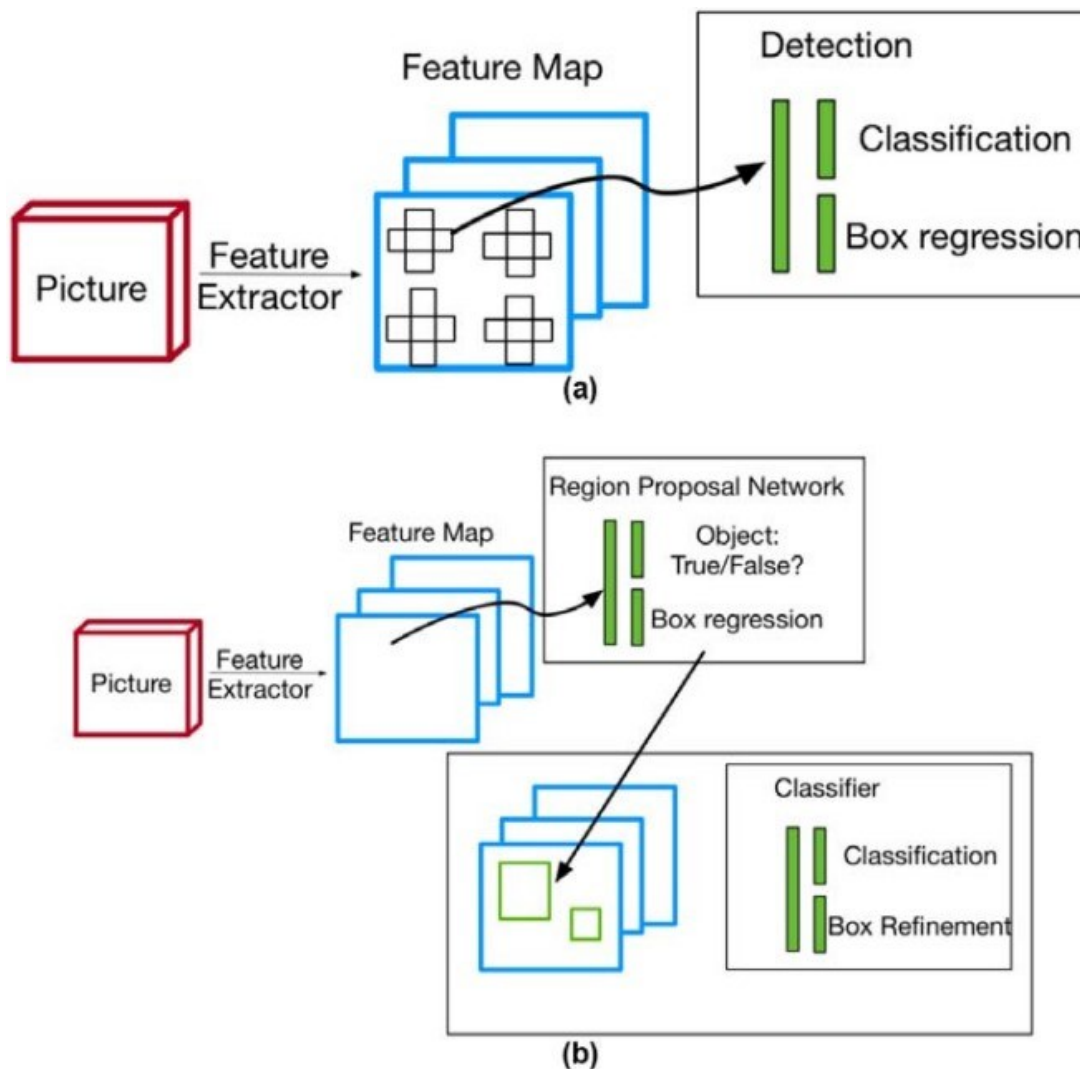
Picture

Feature Extractor

Feature Map

Detection

Classification

Box regression

(a)

Picture

Feature Extractor

Feature Map

Region Proposal Network

Object: True/False?

Box regression

Classifier

Classification

Box Refinement

(b)